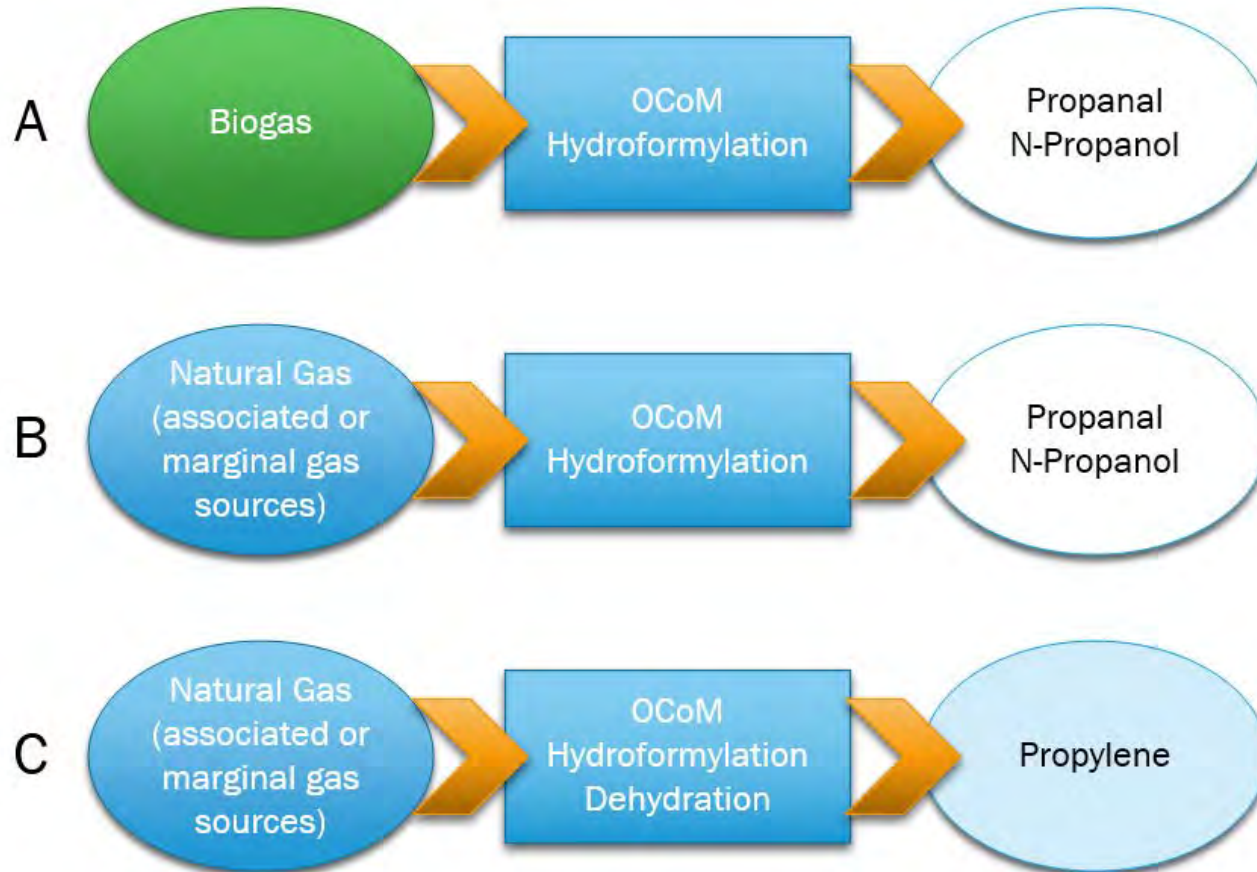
A

Biogas

OCoM Hydroformylation

Propanal N-Propanol

B

Natural Gas (associated or marginal gas sources)

OCoM Hydroformylation

Propanal N-Propanol

C

Natural Gas (associated or marginal gas sources)

OCoM Hydroformylation Dehydration

Propylene